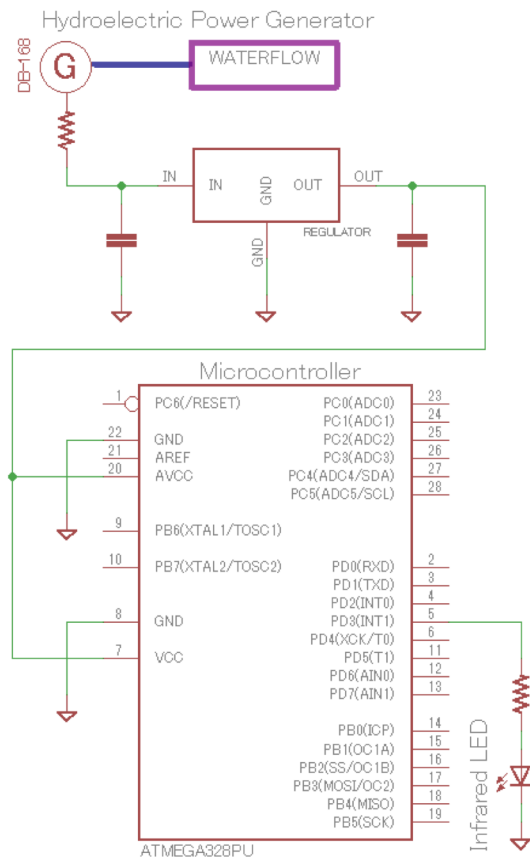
Hydroelectric Power Generator

DB-168

G

WATERFLOW

IN

IN

GND

OUT

OUT

REGULATOR

GND

Microcontroller

1 PC6(/RESET)
22 GND
21 AREF
20 AVCC
9 PB6(XTAL1/TOSC1)
10 PB7(XTAL2/TOSC2)
8 GND
7 VCC

PC0(ADC0) 23
PC1(ADC1) 24
PC2(ADC2) 25
PC3(ADC3) 26
PC4(ADC4/SDA) 27
PC5(ADC5/SCL) 28
PD0(RXD) 2
PD1(TXD) 3
PD2(INT0) 4
PD3(INT1) 5
PD4(XCK/T0) 6
PD5(T1) 11
PD6(AIN0) 12
PD7(AIN1) 13
PB0(ICP) 14
PB1(OC1A) 15
PB2(SS/OC1B) 16
PB3(MOSI/OC2) 17
PB4(MISO) 18
PB5(SCK) 19

ATMEGA328PU

Infrared LED